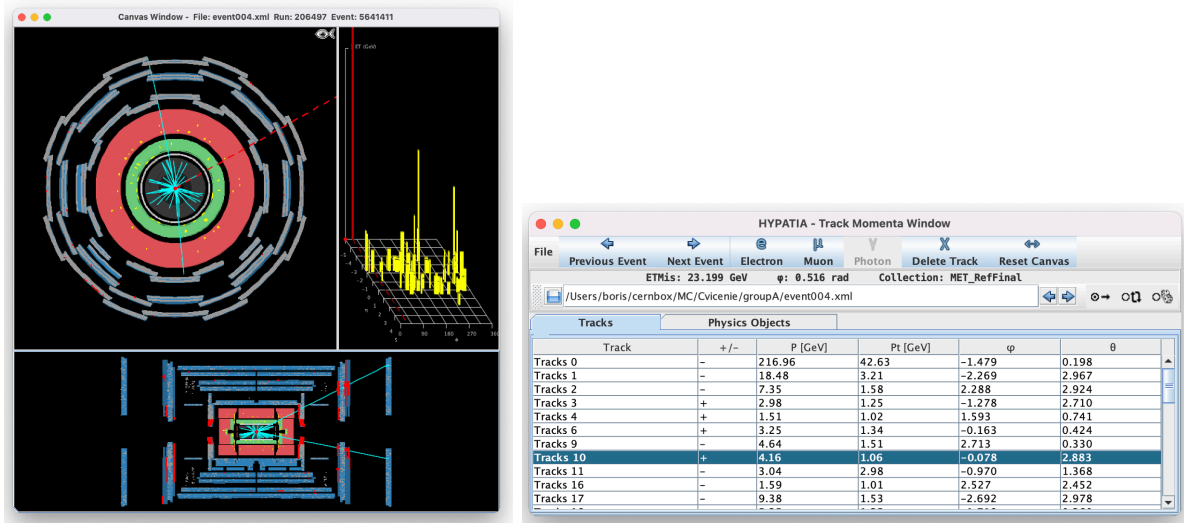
Canvas Window - File: event004.xml Run: 206497 Event: 5641411

ET (GeV)

HYPATIA - Track Momenta Window

File

Previous Event | Next Event | Electron | Muon | Photon | Delete Track | Reset Canvas

ETMis: 23.199 GeV φ: 0.516 rad Collection: MET_RefFinal

/Users/boris/cernbox/MC/Cvicenie/groupA/event004.xml

Tracks | Physics Objects

| Track | +/- | P [GeV] | Pt [GeV] | φ | θ |
|---|---|---|---|---|---|
| Tracks 0 | – | 216.96 | 42.63 | -1.479 | 0.198 |
| Tracks 1 | – | 18.48 | 3.21 | -2.269 | 2.967 |
| Tracks 2 | – | 7.35 | 1.58 | 2.288 | 2.924 |
| Tracks 3 | + | 2.98 | 1.25 | -1.278 | 2.710 |
| Tracks 4 | + | 1.51 | 1.02 | 1.593 | 0.741 |
| Tracks 6 | + | 3.25 | 1.34 | -0.163 | 0.424 |
| Tracks 9 | – | 4.64 | 1.51 | 2.713 | 0.330 |
| Tracks 10 | + | 4.16 | 1.06 | -0.078 | 2.883 |
| Tracks 11 | – | 3.04 | 2.98 | -0.970 | 1.368 |
| Tracks 16 | – | 1.59 | 1.01 | 2.527 | 2.452 |
| Tracks 17 | – | 9.38 | 1.53 | -2.692 | 2.978 |